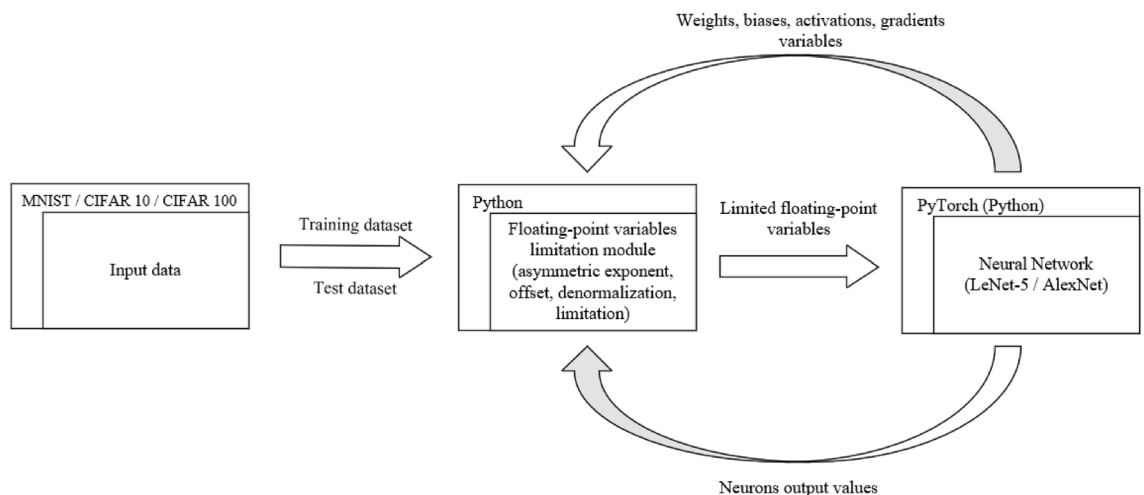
Weights, biases, activations, gradients variables

MNIST / CIFAR 10 / CIFAR 100

Input data

Training dataset

Test dataset

Python

Floating-point variables limitation module (asymmetric exponent, offset, denormalization, limitation)

Limited floating-point variables

PyTorch (Python)

Neural Network (LeNet-5 / AlexNet)

Neurons output values